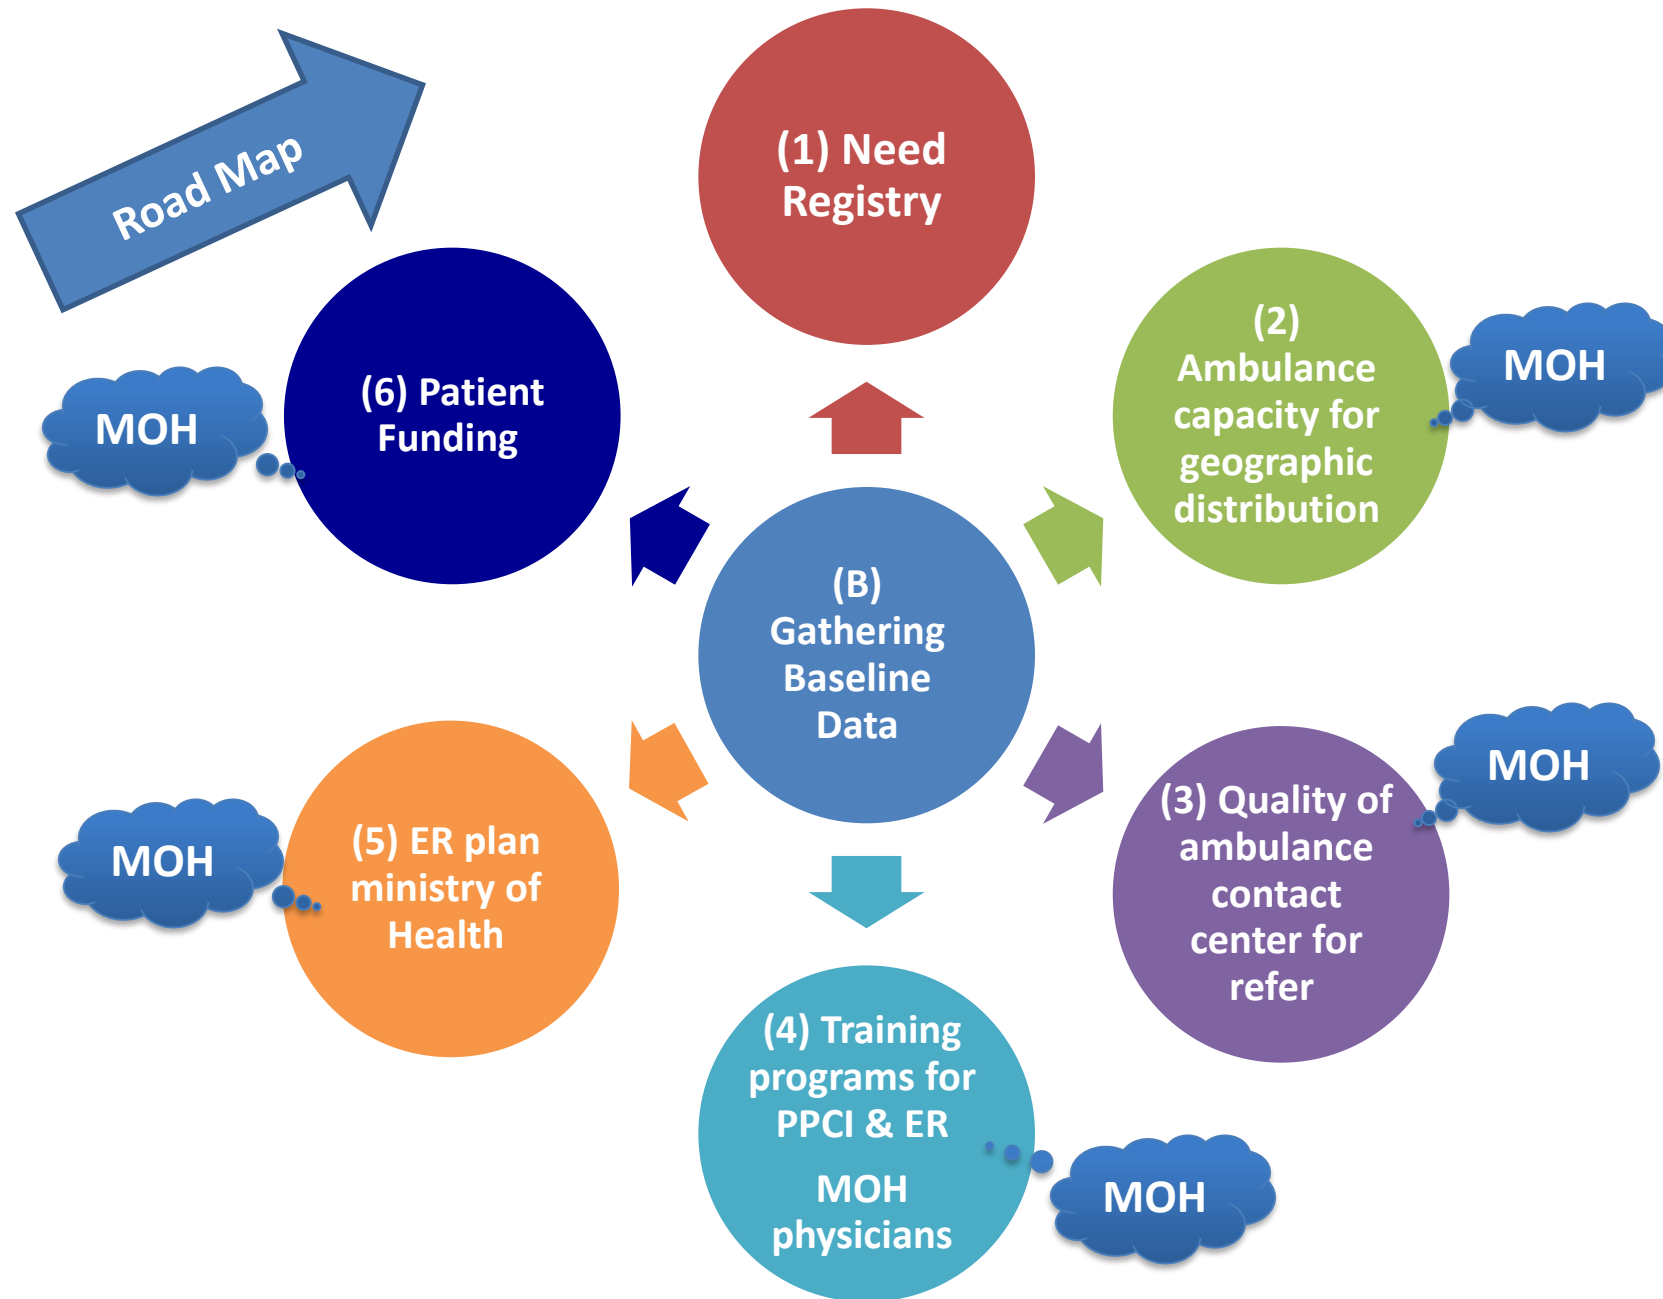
Road Map

(1) Need Registry

(2) Ambulance capacity for geographic distribution

MOH

(6) Patient Funding

MOH

(B) Gathering Baseline Data

(5) ER plan ministry of Health

MOH

(3) Quality of ambulance contact center for refer

MOH

(4) Training programs for PPCI & ER

MOH physicians

MOH